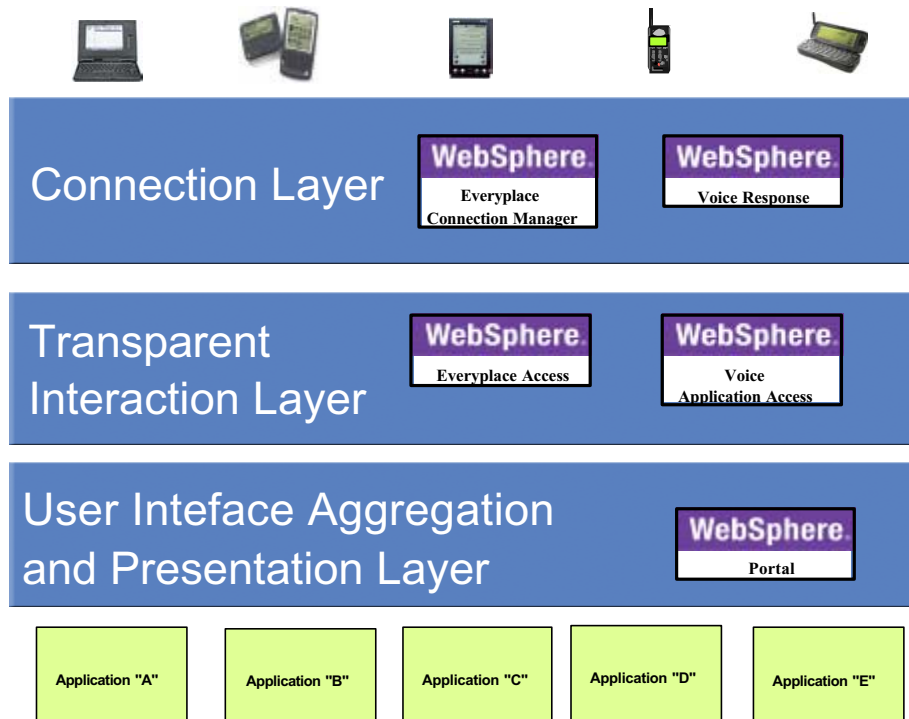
Connection Layer

WebSphere.
Everyplace Connection Manager

WebSphere.
Voice Response

Transparent Interaction Layer

WebSphere.
Everyplace Access

WebSphere.
Voice Application Access

User Inteface Aggregation and Presentation Layer

WebSphere.
Portal

Application "A"

Application "B"

Application "C"

Application "D"

Application "E"